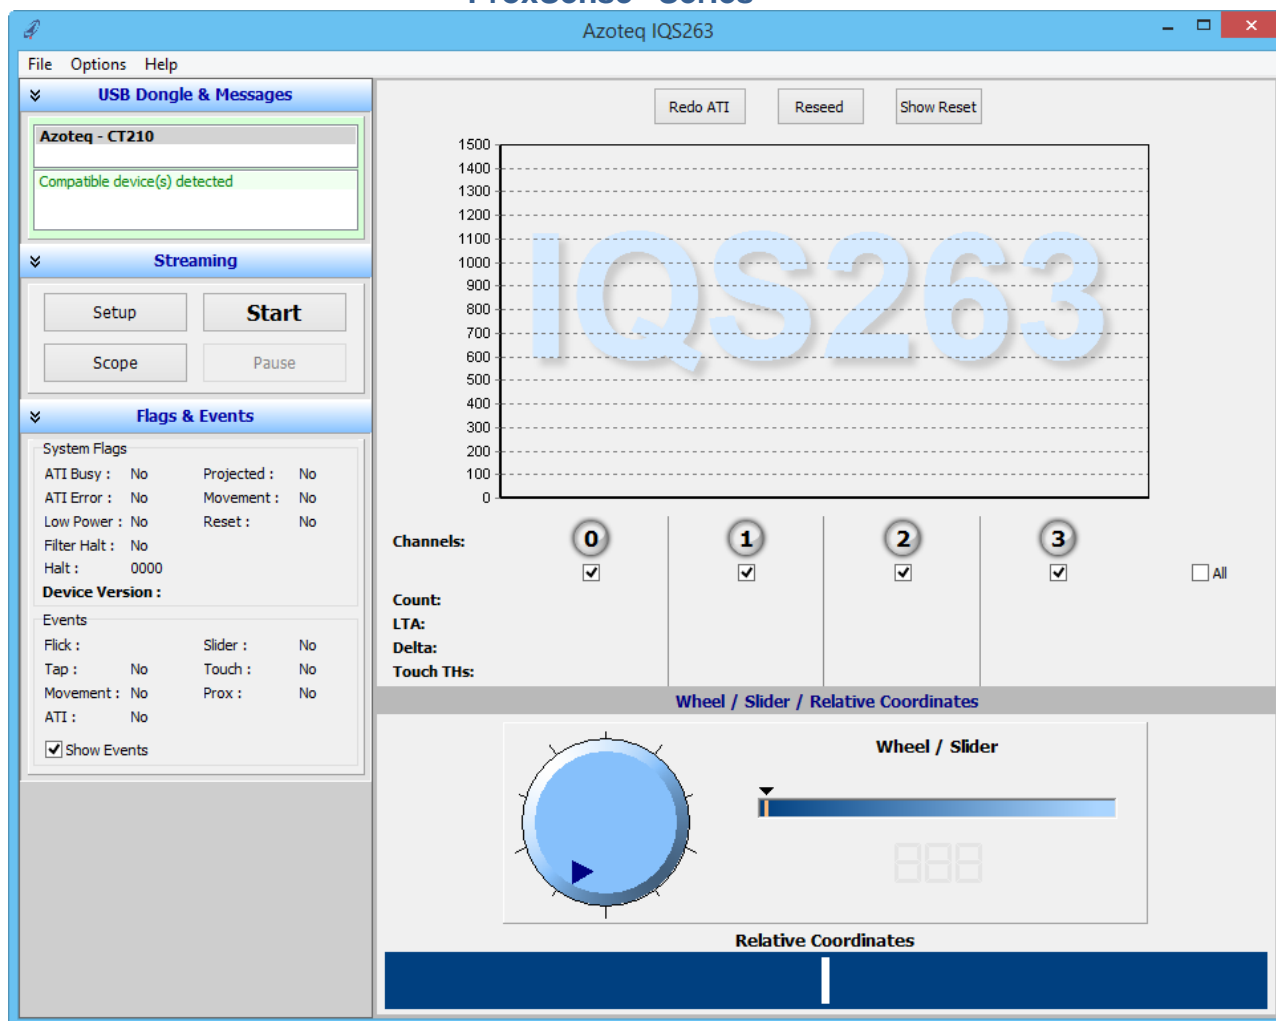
Azoteq IQS263

File Options Help

USB Dongle & Messages

Azoteq - CT210

Compatible device(s) detected

Streaming

Setup
Start
Scope
Pause

Flags & Events

System Flags

| ATI Busy : | No | Projected : | No |
|---|---|---|---|
| ATI Error : | No | Movement : | No |
| Low Power : | No | Reset : | No |
| Filter Halt : | No | | |
| Halt : | 0000 | | |

Device Version :

Events

| Flick : | | Slider : | No |
|---|---|---|---|
| Tap : | No | Touch : | No |
| Movement : | No | Prox : | No |
| ATI : | No | | |

Show Events

Redo ATI
Reseed
Show Reset

1500
1400
1300
1200
1100
1000
900
800
700
600
500
400
300
200
100
0

IQS263

Channels:
0
1
2
3
All

Count:
LTA:
Delta:
Touch THs:

Wheel / Slider / Relative Coordinates

Wheel / Slider

Relative Coordinates